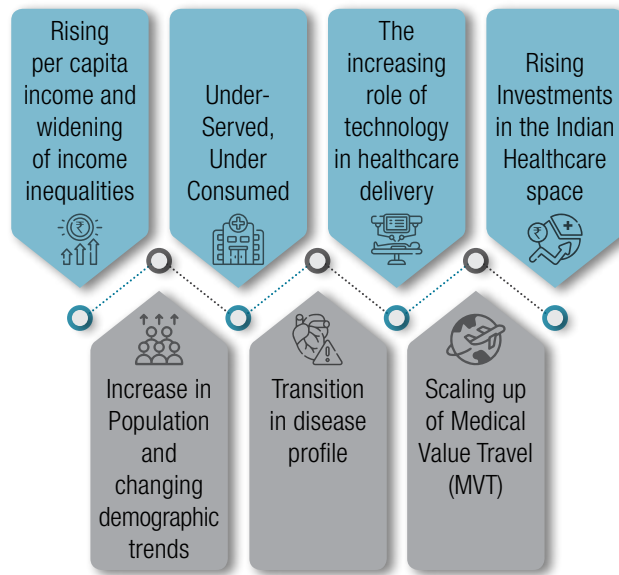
Rising per capita income and widening of income inequalities

Under-Served, Under Consumed

The increasing role of technology in healthcare delivery

Rising Investments in the Indian Healthcare space

Increase in Population and changing demographic trends

Transition in disease profile

Scaling up of Medical Value Travel (MVT)